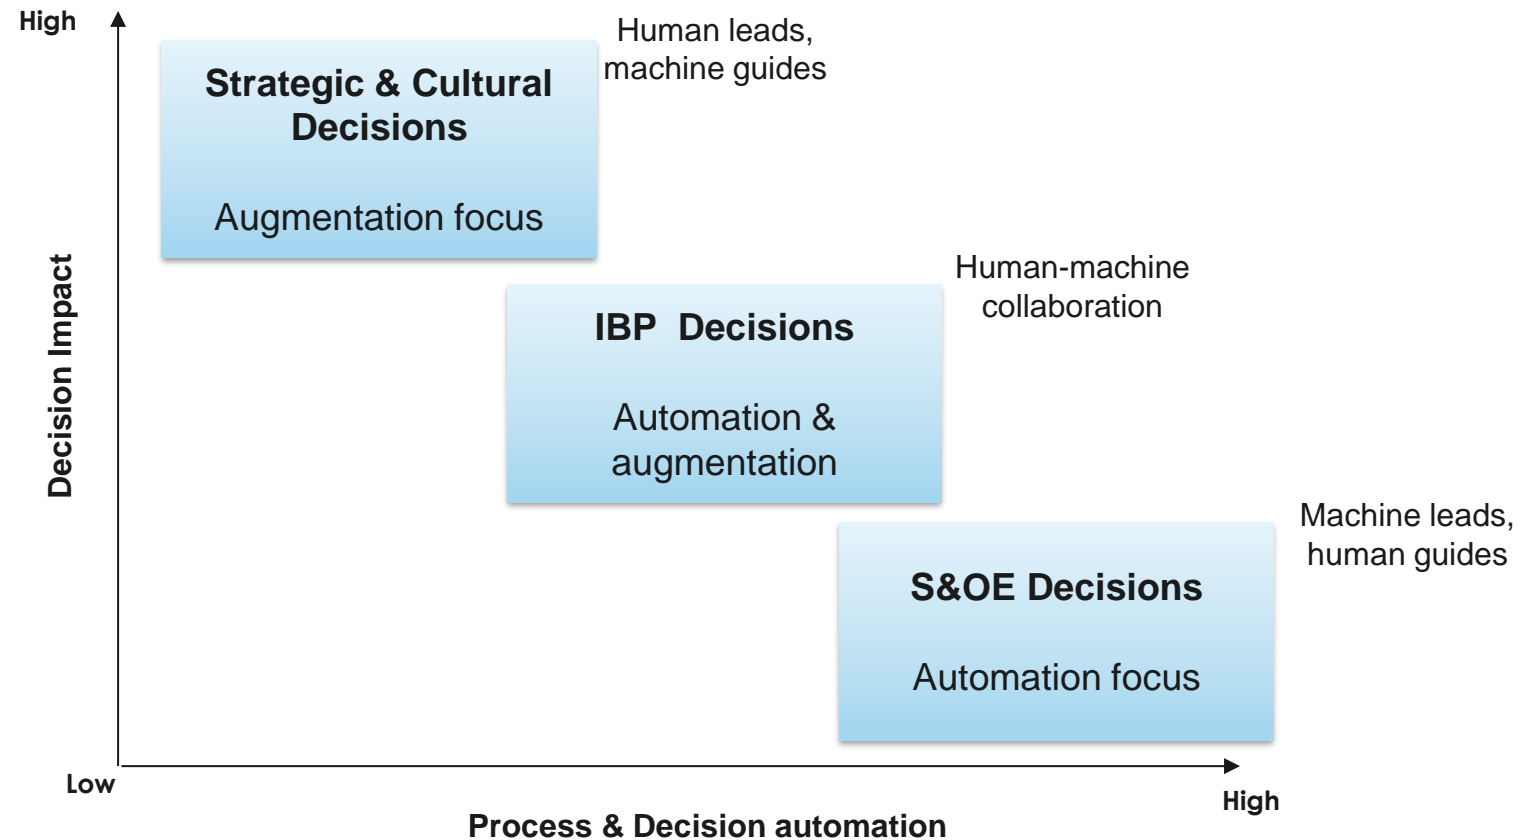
High

Strategic & Cultural Decisions

Augmentation focus

Human leads, machine guides

Decision Impact

IBP Decisions

Automation & augmentation

Human-machine collaboration

S&OE Decisions

Automation focus

Machine leads, human guides

Low

High

Process & Decision automation